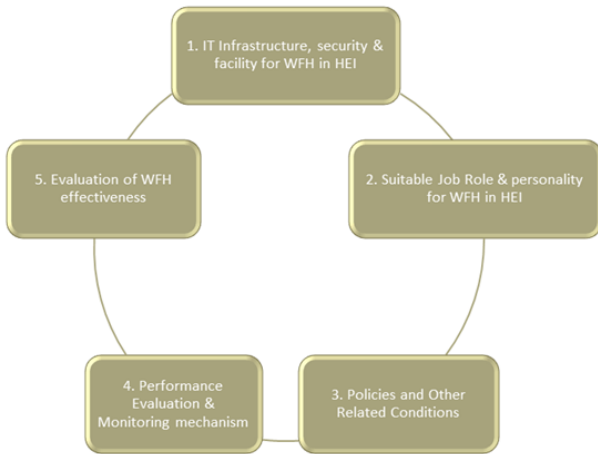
1. IT Infrastructure, security & facility for WFH in HEI

2. Suitable Job Role & personality for WFH in HEI

3. Policies and Other Related Conditions

4. Performance Evaluation & Monitoring mechanism

5. Evaluation of WFH effectiveness